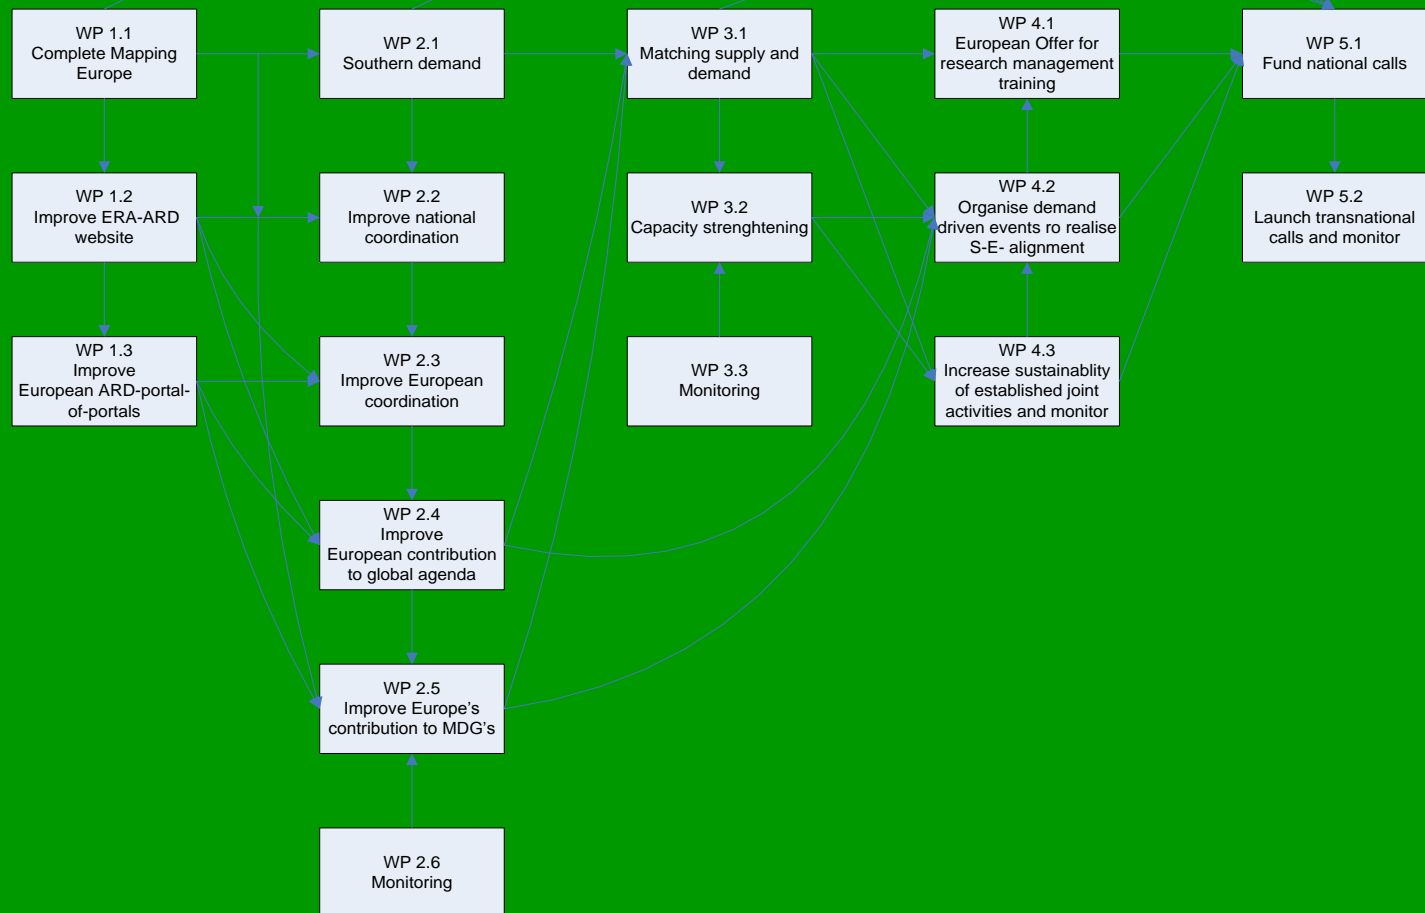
WP 1.1
Complete Mapping Europe

WP 2.1
Southern demand

WP 3.1
Matching supply and demand

WP 4.1
European Offer for research management training

WP 5.1
Fund national calls

WP 1.2
Improve ERA-ARD website

WP 2.2
Improve national coordination

WP 3.2
Capacity strenghtening

WP 4.2
Organise demand driven events ro realise S-E- alignment

WP 5.2
Launch transnational calls and monitor

WP 1.3
Improve
European ARD-portal-of-portals

WP 2.3
Improve European coordination

WP 3.3
Monitoring

WP 4.3
Increase sustainablity of established joint activities and monitor

WP 2.4
Improve
European contribution to global agenda

WP 2.5
Improve Europe's contribution to MDG's

WP 2.6
Monitoring